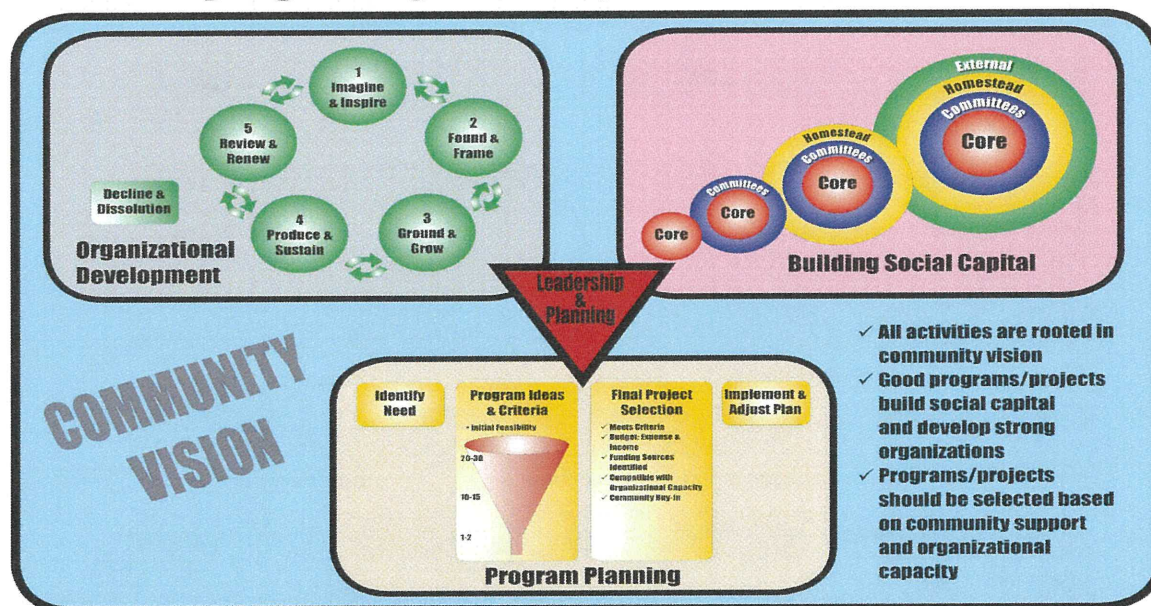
1
Imagine & Inspire

2
Found & Frame

3
Ground & Grow

4
Produce & Sustain

5
Review & Renew

Decline & Dissolution

Organizational Development

External
Homestead
Committees
Core

Homestead
Committees
Core

Committees
Core

Core

Building Social Capital

Leadership & Planning

COMMUNITY VISION

Identify Need

Program Ideas & Criteria
• Initial Feasibility
20-30
10-15
1-2

Final Project Selection
✓ Meets Criteria
✓ Budget: Expense & Income
✓ Funding Sources Identified
✓ Compatible with Organizational Capacity
✓ Community Buy-In

Implement & Adjust Plan

Program Planning

✓ All activities are rooted in community vision
✓ Good programs/projects build social capital and develop strong organizations
✓ Programs/projects should be selected based on community support and organizational capacity